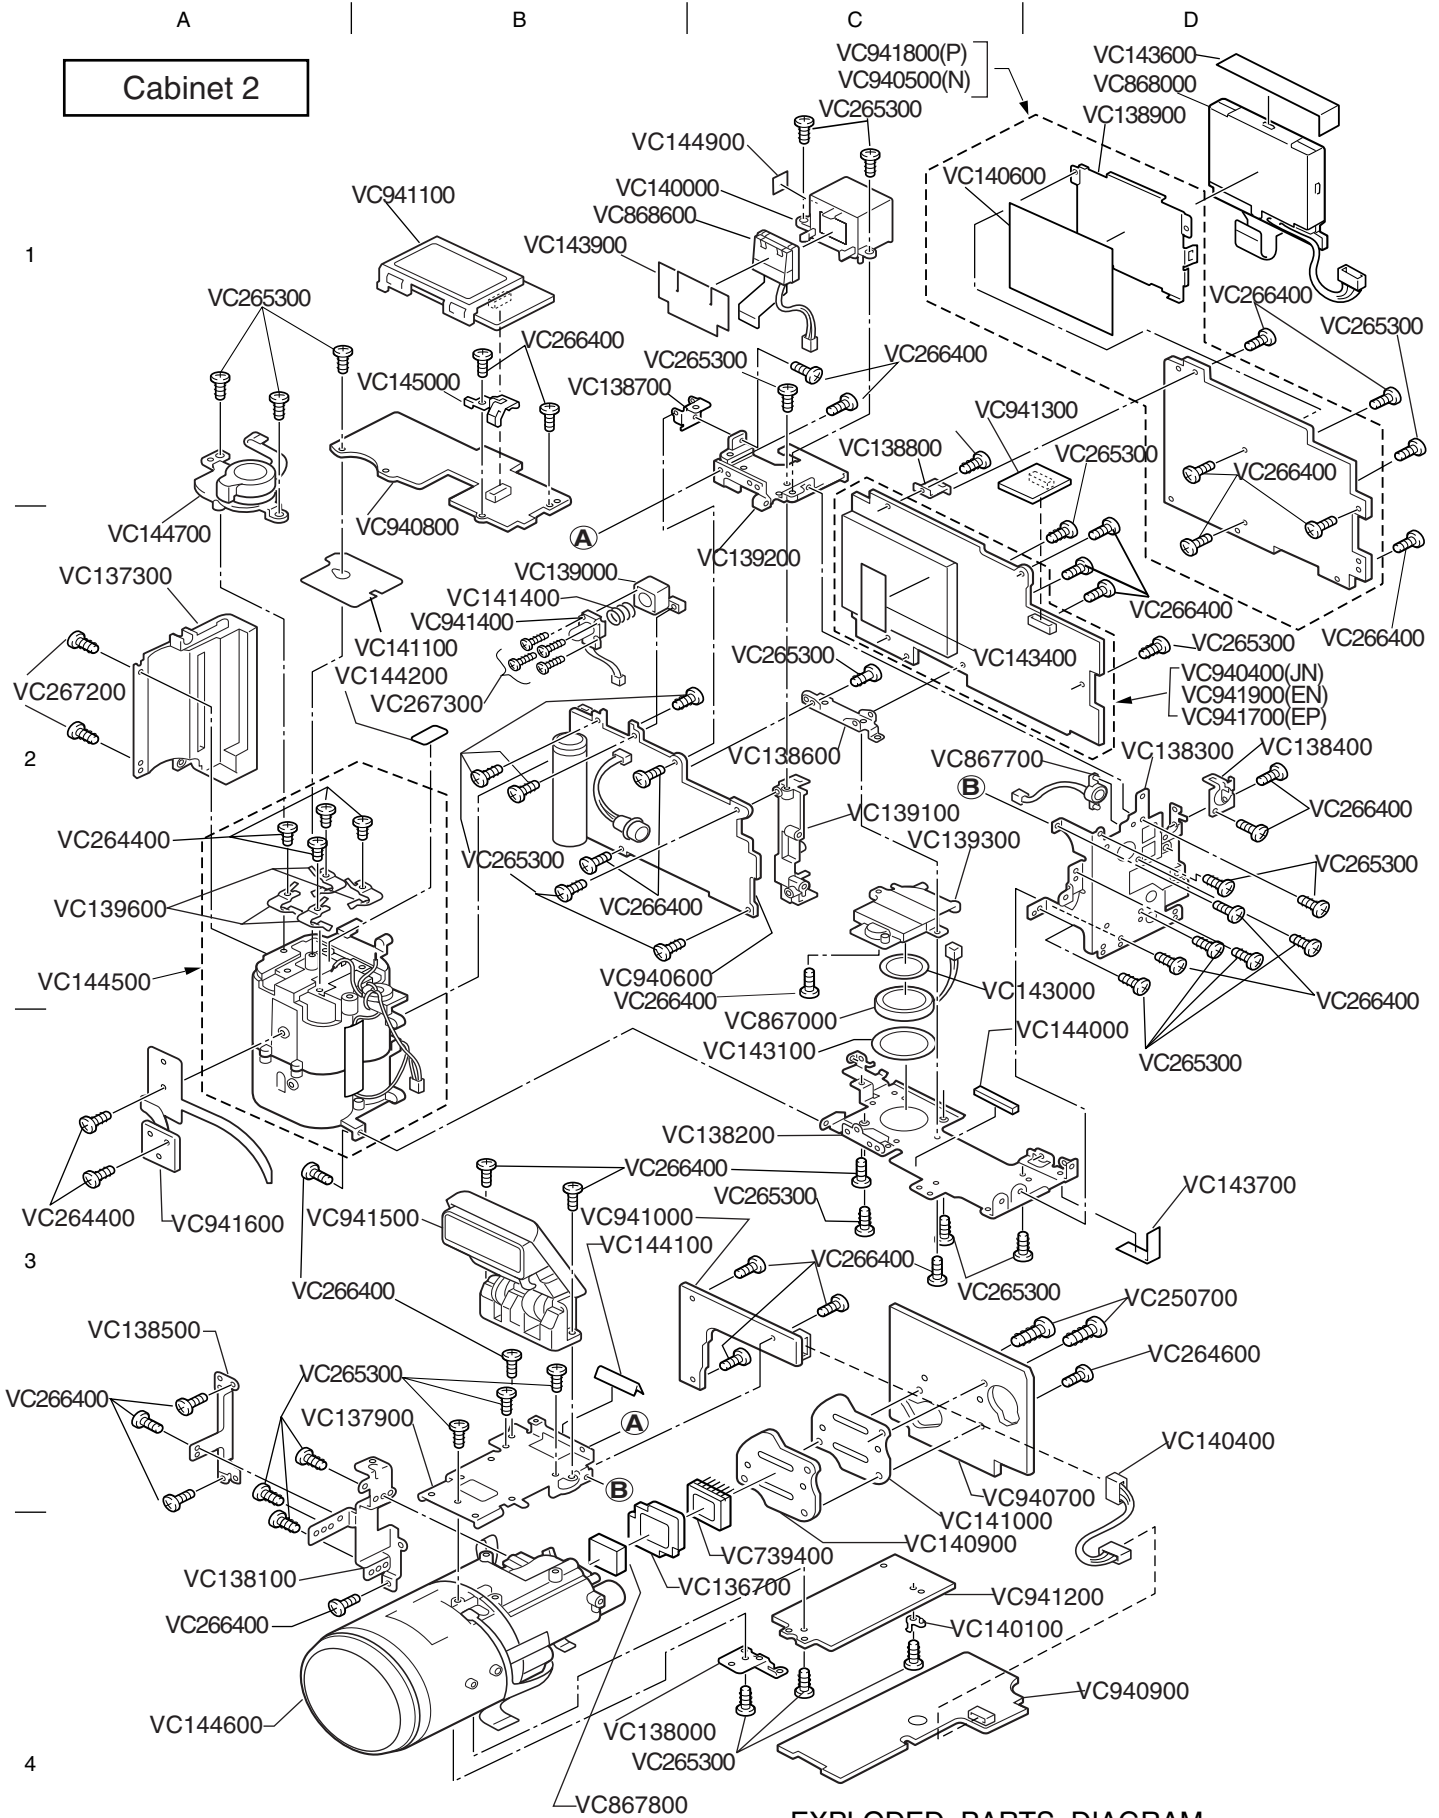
A
B
C
D

Cabinet 2

VC941800(P)
VC940500(N)
VC143600
VC868000
VC265300
VC138900
VC144900
VC140600
VC140000
VC941100
VC868600
VC143900
1
VC265300
VC266400
VC265300
VC266400
VC265300
VC266400
VC145000
VC138700
VC941300
VC138800
VC265300
VC266400
VC144700
VC940800
A
VC139200
VC137300
VC139000
VC141400
VC266400
VC941400
VC141100
VC265300
VC265300
VC143400
VC266400
VC144200
VC267200
VC267300
VC940400(JN)
VC941900(EN)
VC941700(EP)
VC138600
VC867700
VC138300
VC138400
2
B
VC266400
VC139100
VC264400
VC139300
VC265300
VC265300
VC139600
VC266400
VC144500
VC940600
VC266400
VC143000
VC266400
VC867000
VC144000
VC143100
VC265300
VC138200
VC266400
VC265300
VC143700
VC264400
VC941600
VC941500
VC941000
VC144100
3
VC266400
VC265300
VC266400
VC250700
VC264600
VC138500
VC266400
VC265300
VC137900
A
VC140400
B
VC940700
VC141000
VC140900
VC138100
VC739400
VC136700
VC941200
VC266400
VC140100
VC940900
VC144600
VC138000
VC265300
4
VC867800

EXPLODED PARTS DIAGRAM